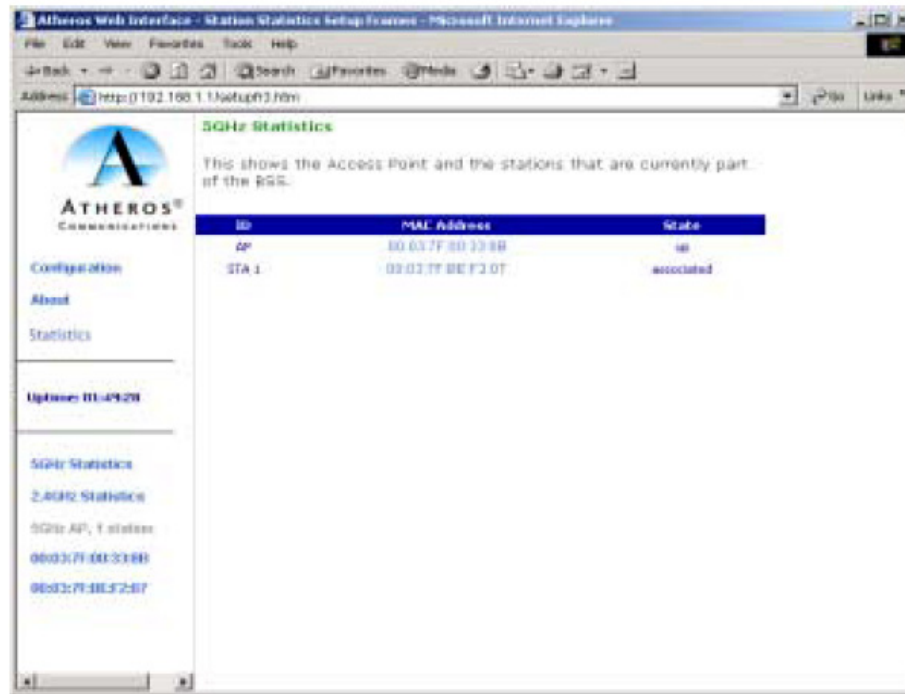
Atheros Web Interface - Station Statistics Setup Frames - Microsoft Internet Explorer

File Edit View Favorites Tools Help

Back Search Favorites Media

Address http://192.168.1.1/setupfr3.htm

Go Links

5GHz Statistics

This shows the Access Point and the stations that are currently part of the BSS.

| ID | MAC Address | State |
|---|---|---|
| AP | 00:03:7F:00:33:BB | up |
| STA 1 | 00:03:7F:BE:F2:07 | associated |

ATHEROS®
COMMUNICATIONS

Configuration

About

Statistics

Uptime: 01:49:28

5GHz Statistics

2.4GHz Statistics

5GHz AP, 1 station

00:03:7F:00:33:BB

00:03:7F:BE:F2:07